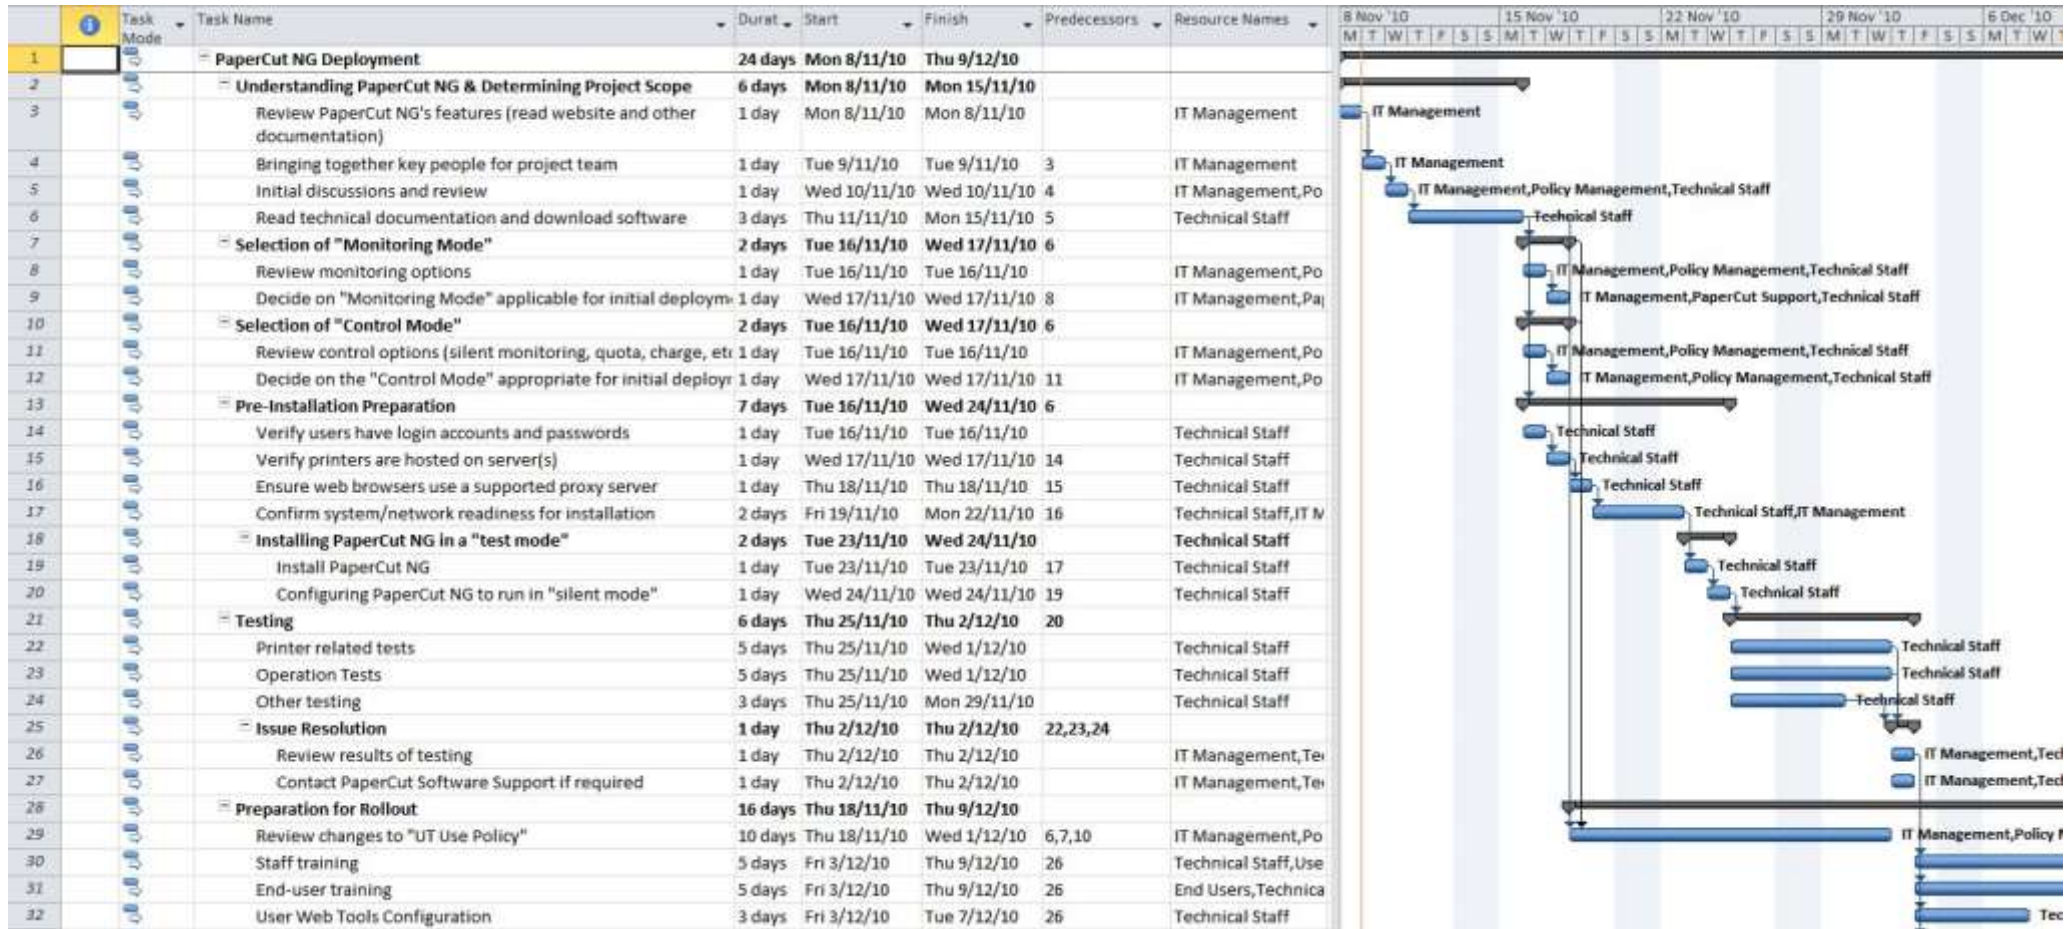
| | Task Mode | Task Name | Durat | Start | Finish | Predecessors | Resource Names |
|---|---|---|---|---|---|---|---|
| 1 | | PaperCut NG Deployment | 24 days | Mon 8/11/10 | Thu 9/12/10 | | |
| 2 | | Understanding PaperCut NG & Determining Project Scope | 6 days | Mon 8/11/10 | Mon 15/11/10 | | |
| 3 | | Review PaperCut NG's features (read website and other documentation) | 1 day | Mon 8/11/10 | Mon 8/11/10 | | IT Management |
| 4 | | Bringing together key people for project team | 1 day | Tue 9/11/10 | Tue 9/11/10 | 3 | IT Management |
| 5 | | Initial discussions and review | 1 day | Wed 10/11/10 | Wed 10/11/10 | 4 | IT Management,Po |
| 6 | | Read technical documentation and download software | 3 days | Thu 11/11/10 | Mon 15/11/10 | 5 | Technical Staff |
| 7 | | Selection of "Monitoring Mode" | 2 days | Tue 16/11/10 | Wed 17/11/10 | 6 | |
| 8 | | Review monitoring options | 1 day | Tue 16/11/10 | Tue 16/11/10 | | IT Management,Po |
| 9 | | Decide on "Monitoring Mode" applicable for initial deploym | 1 day | Wed 17/11/10 | Wed 17/11/10 | 8 | IT Management,Pa |
| 10 | | Selection of "Control Mode" | 2 days | Tue 16/11/10 | Wed 17/11/10 | 6 | |
| 11 | | Review control options (silent monitoring, quota, charge, etc | 1 day | Tue 16/11/10 | Tue 16/11/10 | | IT Management,Po |
| 12 | | Decide on the "Control Mode" appropriate for initial deploy | 1 day | Wed 17/11/10 | Wed 17/11/10 | 11 | IT Management,Po |
| 13 | | Pre-Installation Preparation | 7 days | Tue 16/11/10 | Wed 24/11/10 | 6 | |
| 14 | | Verify users have login accounts and passwords | 1 day | Tue 16/11/10 | Tue 16/11/10 | | Technical Staff |
| 15 | | Verify printers are hosted on server(s) | 1 day | Wed 17/11/10 | Wed 17/11/10 | 14 | Technical Staff |
| 16 | | Ensure web browsers use a supported proxy server | 1 day | Thu 18/11/10 | Thu 18/11/10 | 15 | Technical Staff |
| 17 | | Confirm system/network readiness for installation | 2 days | Fri 19/11/10 | Mon 22/11/10 | 16 | Technical Staff,IT N |
| 18 | | Installing PaperCut NG in a "test mode" | 2 days | Tue 23/11/10 | Wed 24/11/10 | | Technical Staff |
| 19 | | Install PaperCut NG | 1 day | Tue 23/11/10 | Tue 23/11/10 | 17 | Technical Staff |
| 20 | | Configuring PaperCut NG to run in "silent mode" | 1 day | Wed 24/11/10 | Wed 24/11/10 | 19 | Technical Staff |
| 21 | | Testing | 6 days | Thu 25/11/10 | Thu 2/12/10 | 20 | |
| 22 | | Printer related tests | 5 days | Thu 25/11/10 | Wed 1/12/10 | | Technical Staff |
| 23 | | Operation Tests | 5 days | Thu 25/11/10 | Wed 1/12/10 | | Technical Staff |
| 24 | | Other testing | 3 days | Thu 25/11/10 | Mon 29/11/10 | | Technical Staff |
| 25 | | Issue Resolution | 1 day | Thu 2/12/10 | Thu 2/12/10 | 22,23,24 | |
| 26 | | Review results of testing | 1 day | Thu 2/12/10 | Thu 2/12/10 | | IT Management,Te |
| 27 | | Contact PaperCut Software Support if required | 1 day | Thu 2/12/10 | Thu 2/12/10 | | IT Management,Te |
| 28 | | Preparation for Rollout | 16 days | Thu 18/11/10 | Thu 9/12/10 | | |
| 29 | | Review changes to "UT Use Policy" | 10 days | Thu 18/11/10 | Wed 1/12/10 | 6,7,10 | IT Management,Po |
| 30 | | Staff training | 5 days | Fri 3/12/10 | Thu 9/12/10 | 26 | Technical Staff,Use |
| 31 | | End-user training | 5 days | Fri 3/12/10 | Thu 9/12/10 | 26 | End Users,Technica |
| 32 | | User Web Tools Configuration | 3 days | Fri 3/12/10 | Tue 7/12/10 | 26 | Technical Staff |

8 Nov '10 15 Nov '10 22 Nov '10 29 Nov '10 6 Dec '10
M T W T F S S M T W T F S S M T W T F S S M T W T F S S M T W T

IT Management
IT Management
IT Management,Policy Management,Technical Staff
Technical Staff
IT Management,Policy Management,Technical Staff
IT Management,PaperCut Support,Technical Staff
IT Management,Policy Management,Technical Staff
IT Management,Policy Management,Technical Staff
Technical Staff
Technical Staff
Technical Staff
Technical Staff,IT Management
Technical Staff
Technical Staff
Technical Staff
Technical Staff
Technical Staff
IT Management,Tec
IT Management,Tec
IT Management,Policy M
Tec